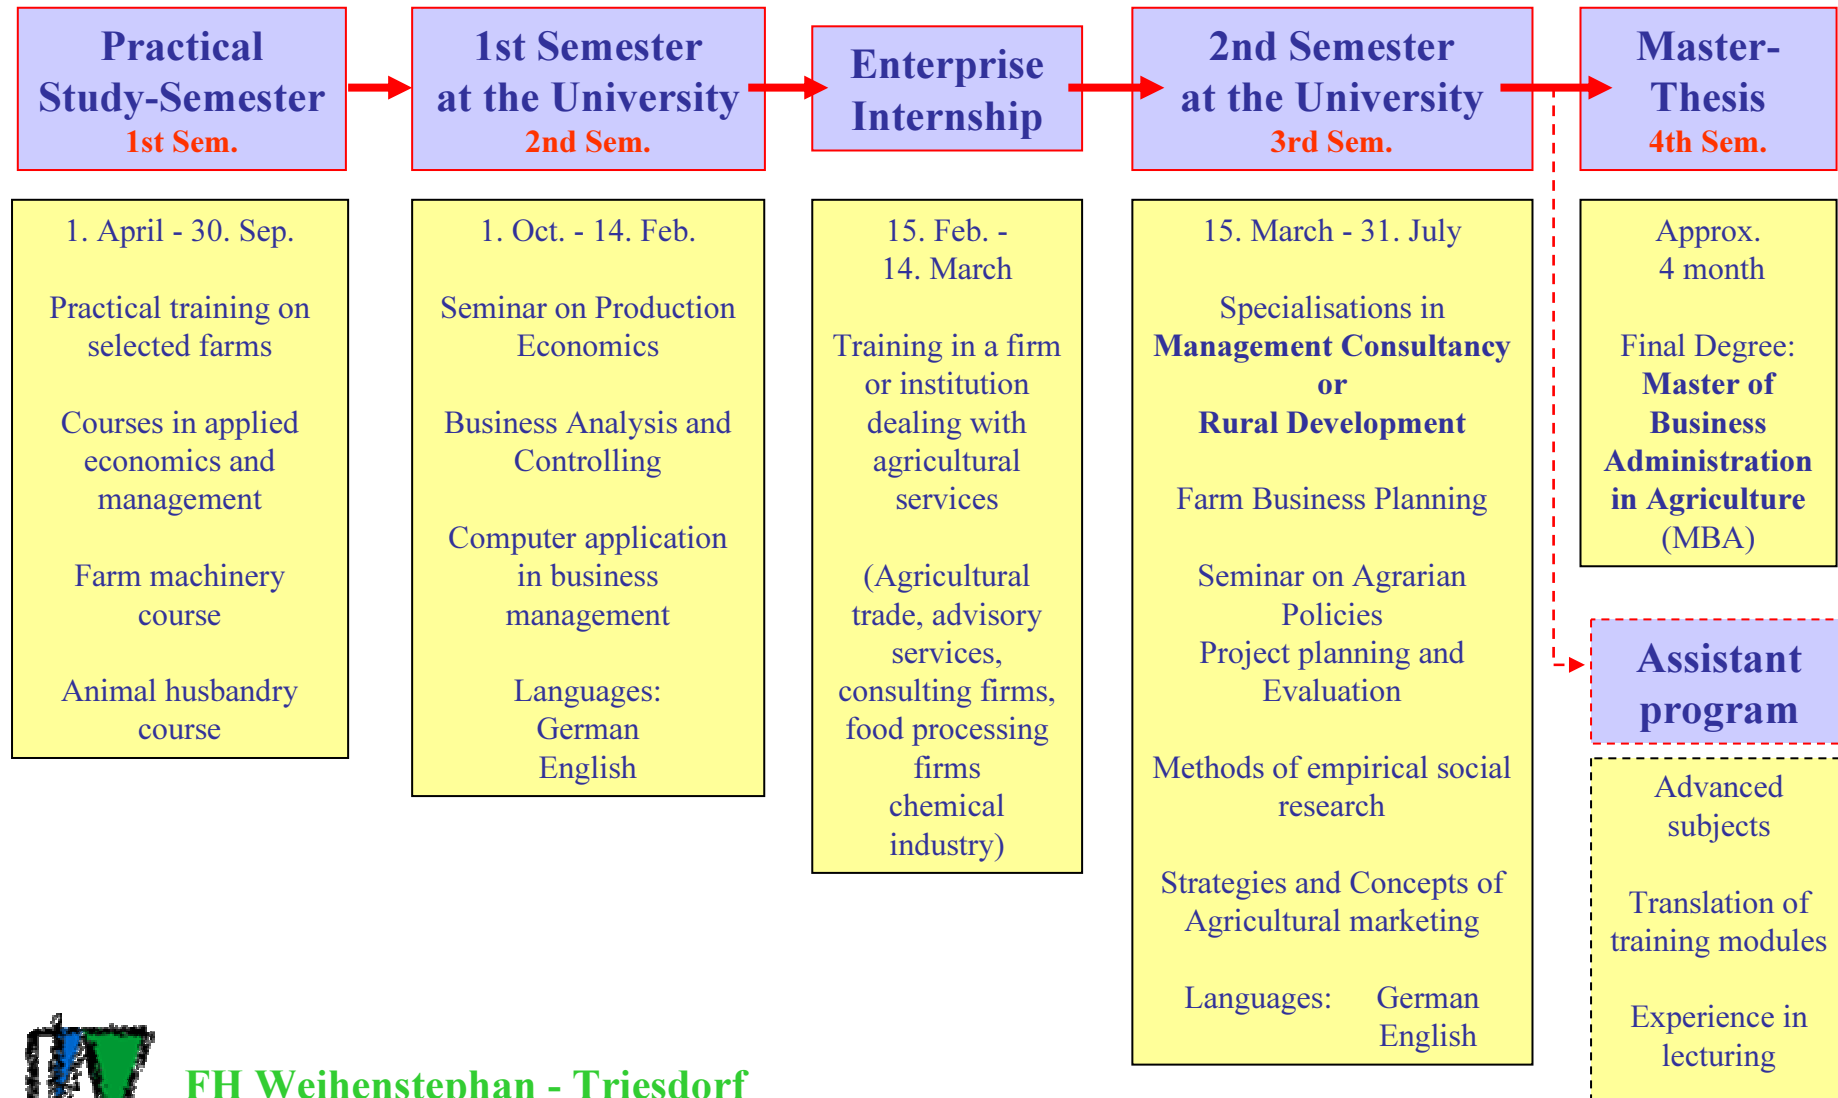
Practical Study-Semester
1st Sem.

1st Semester at the University
2nd Sem.

Enterprise Internship

2nd Semester at the University
3rd Sem.

Master-Thesis
4th Sem.

1. April - 30. Sep.

Practical training on selected farms

Courses in applied economics and management

Farm machinery course

Animal husbandry course

1. Oct. - 14. Feb.

Seminar on Production Economics

Business Analysis and Controlling

Computer application in business management

Languages: German English

15. Feb. - 14. March

Training in a firm or institution dealing with agricultural services

(Agricultural trade, advisory services, consulting firms, food processing firms chemical industry)

15. March - 31. July

Specialisations in **Management Consultancy or Rural Development**

Farm Business Planning

Seminar on Agrarian Policies
Project planning and Evaluation

Methods of empirical social research

Strategies and Concepts of Agricultural marketing

Languages: German English

Approx. 4 month

Final Degree: **Master of Business Administration in Agriculture** (MBA)

Assistant program

Advanced subjects

Translation of training modules

Experience in lecturing

FH Weihenstephan - Triesdorf